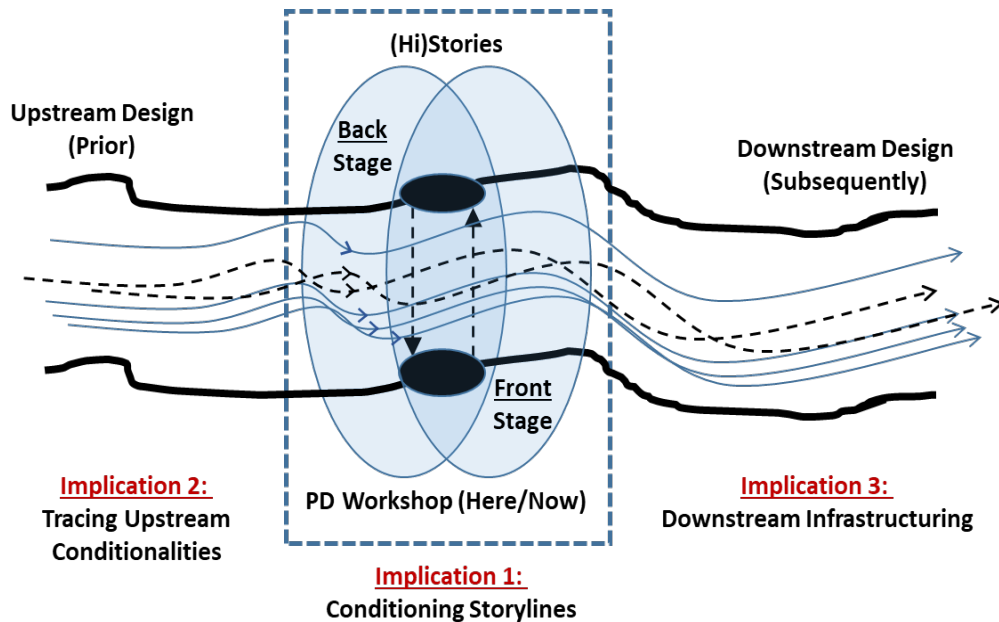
(Hi)Stories

Upstream Design
(Prior)

Back
Stage

Downstream Design
(Subsequently)

Front
Stage

PD Workshop (Here/Now)

Implication 2:
Tracing Upstream Conditionalities

Implication 3:
Downstream Infrastructuring

Implication 1:
Conditioning Storylines